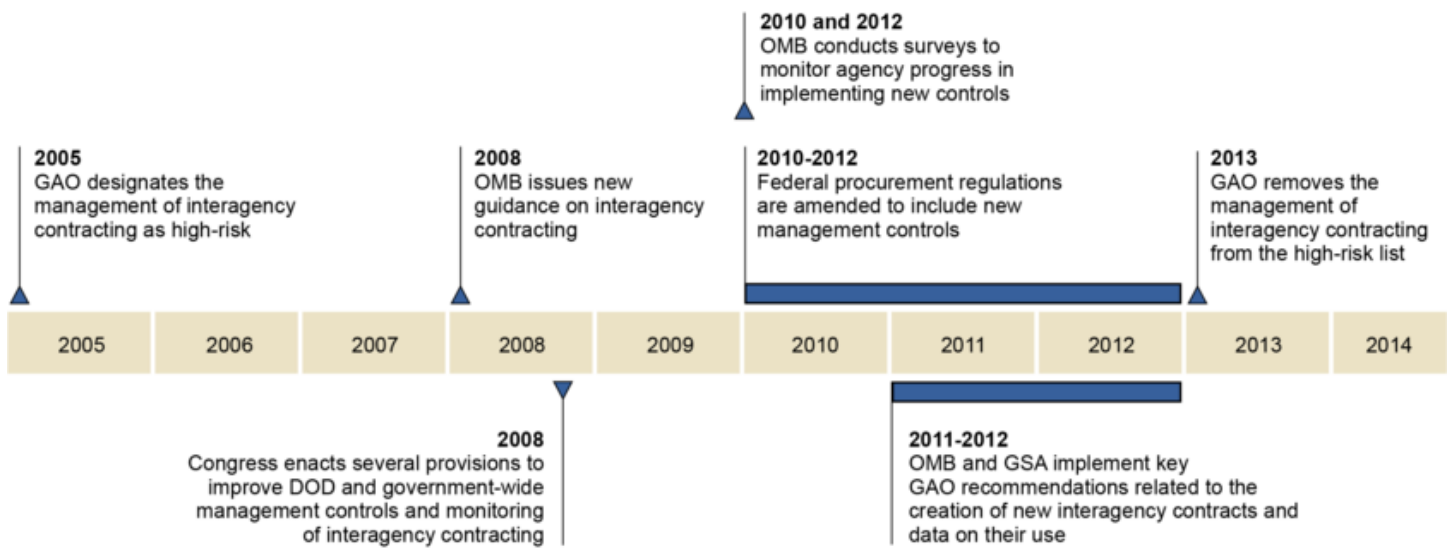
2010 and 2012
OMB conducts surveys to monitor agency progress in implementing new controls

2005
GAO designates the management of interagency contracting as high-risk

2008
OMB issues new guidance on interagency contracting

2010-2012
Federal procurement regulations are amended to include new management controls

2013
GAO removes the management of interagency contracting from the high-risk list

| 2005 | 2006 | 2007 | 2008 | 2009 | 2010 | 2011 | 2012 | 2013 | 2014 |
|---|---|---|---|---|---|---|---|---|---|

2008
Congress enacts several provisions to improve DOD and government-wide management controls and monitoring of interagency contracting

2011-2012
OMB and GSA implement key GAO recommendations related to the creation of new interagency contracts and data on their use